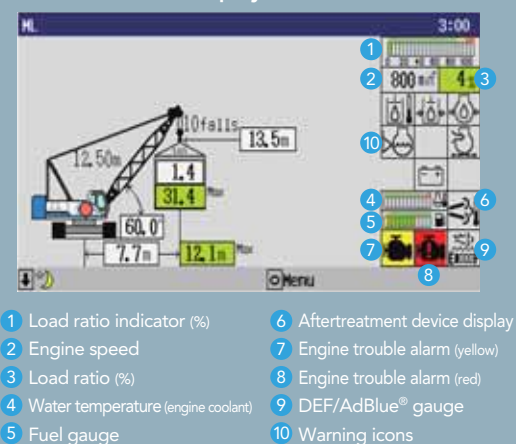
ML 3:00

1

2 800 $min^{-1}$ 4 3

10

4 6

5

7 8 9

10falls 13.5m

12.50m

1.4

31.4 Max

60.0

7.7m 12.1m Max

Menu

1 Load ratio indicator (%)
2 Engine speed
3 Load ratio (%)
4 Water temperature (engine coolant)
5 Fuel gauge
6 Aftertreatment device display
7 Engine trouble alarm (yellow)
8 Engine trouble alarm (red)
9 DEF/AdBlue® gauge
10 Warning icons